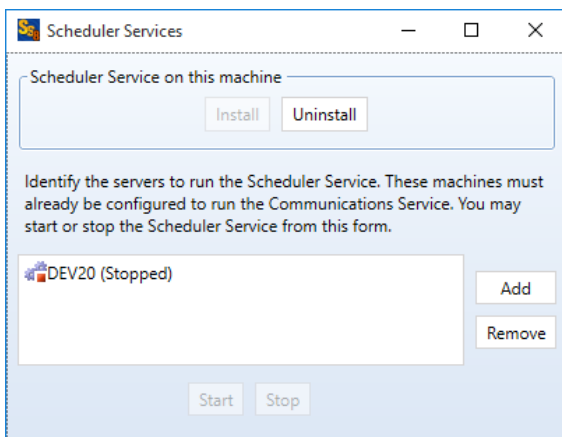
Scheduler Services

Scheduler Service on this machine

Install Uninstall

Identify the servers to run the Scheduler Service. These machines must already be configured to run the Communications Service. You may start or stop the Scheduler Service from this form.

DEV20 (Stopped)

Add

Remove

Start Stop